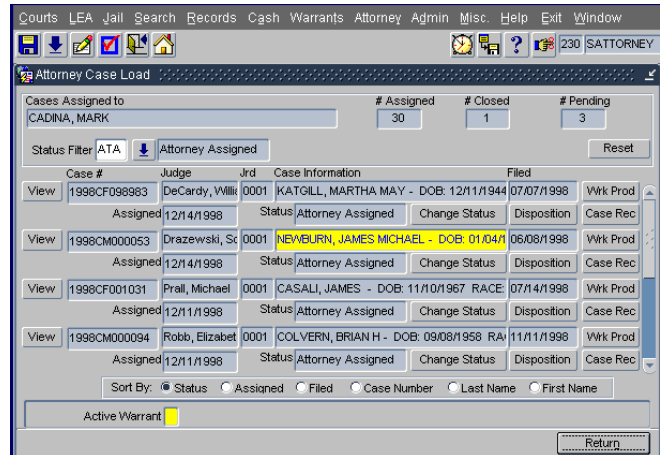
Courts LEA Jail Search Records Cash Warrants Attorney Admin Misc. Help Exit Window

230 SATTORNEY

Attorney Case Load

Cases Assigned to
CADINA, MARK

# Assigned
30

# Closed
1

# Pending
3

Status Filter ATA Attorney Assigned

Reset

Case # Judge Jrd Case Information Filed

View 1998CF098983 DeCardy, Willi 0001 KATGILL, MARTHA MAY - DOB: 12/11/1944 07/07/1998 Wrk Prod
Assigned 12/14/1998 Status Attorney Assigned Change Status Disposition Case Rec

View 1998CM000053 Drazewski, Sc 0001 NEWBURN, JAMES MICHAEL - DOB: 01/04/1 06/08/1998 Wrk Prod
Assigned 12/14/1998 Status Attorney Assigned Change Status Disposition Case Rec

View 1998CF001031 Prall, Michael 0001 CASALI, JAMES - DOB: 11/10/1967 RACE: 07/14/1998 Wrk Prod
Assigned 12/11/1998 Status Attorney Assigned Change Status Disposition Case Rec

View 1998CM000094 Robb, Elizabet 0001 COLVERN, BRIAN H - DOB: 09/08/1958 RA 11/11/1998 Wrk Prod
Assigned 12/11/1998 Status Attorney Assigned Change Status Disposition Case Rec

Sort By: Status Assigned Filed Case Number Last Name First Name

Active Warrant

Return